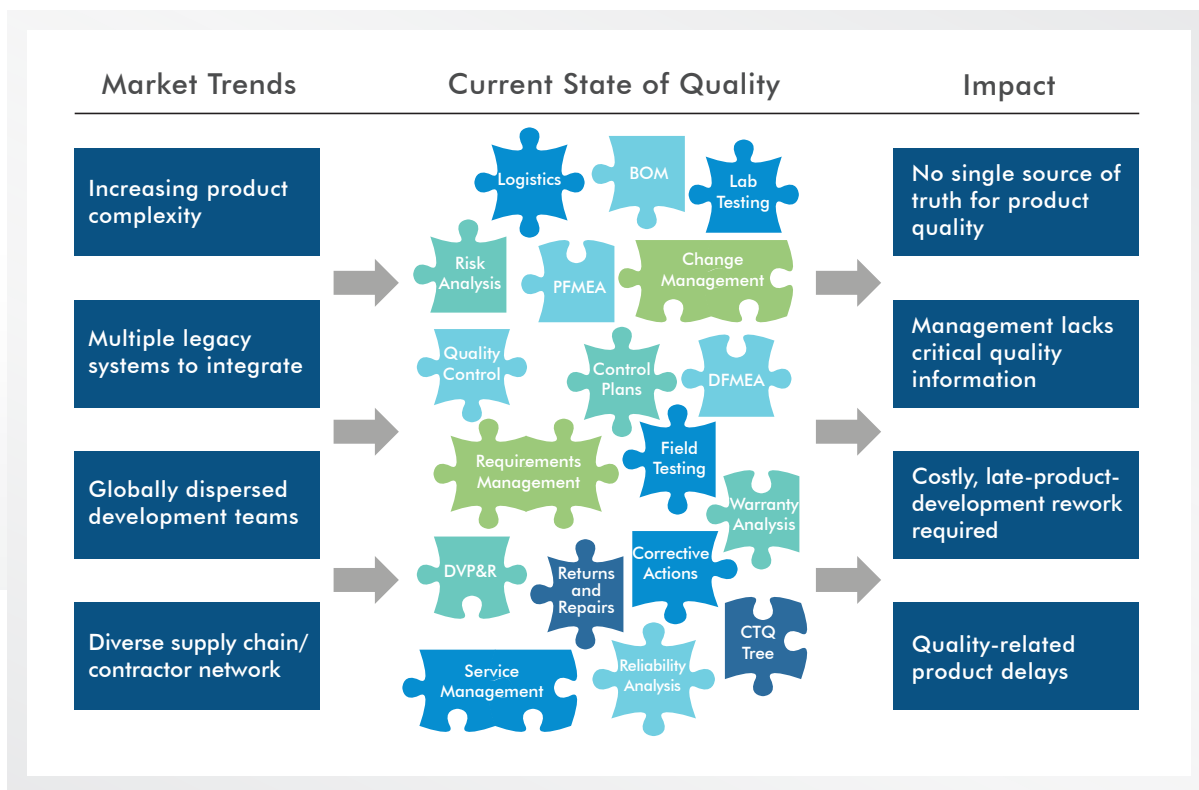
Market Trends

Current State of Quality

Impact

Increasing product complexity

Multiple legacy systems to integrate

Globally dispersed development teams

Diverse supply chain/ contractor network

Logistics

BOM

Lab Testing

Risk Analysis

PFMEA

Change Management

Quality Control

Control Plans

DFMEA

Requirements Management

Field Testing

Warranty Analysis

DVP&R

Returns and Repairs

Corrective Actions

CTQ Tree

Service Management

Reliability Analysis

No single source of truth for product quality

Management lacks critical quality information

Costly, late-product-development rework required

Quality-related product delays